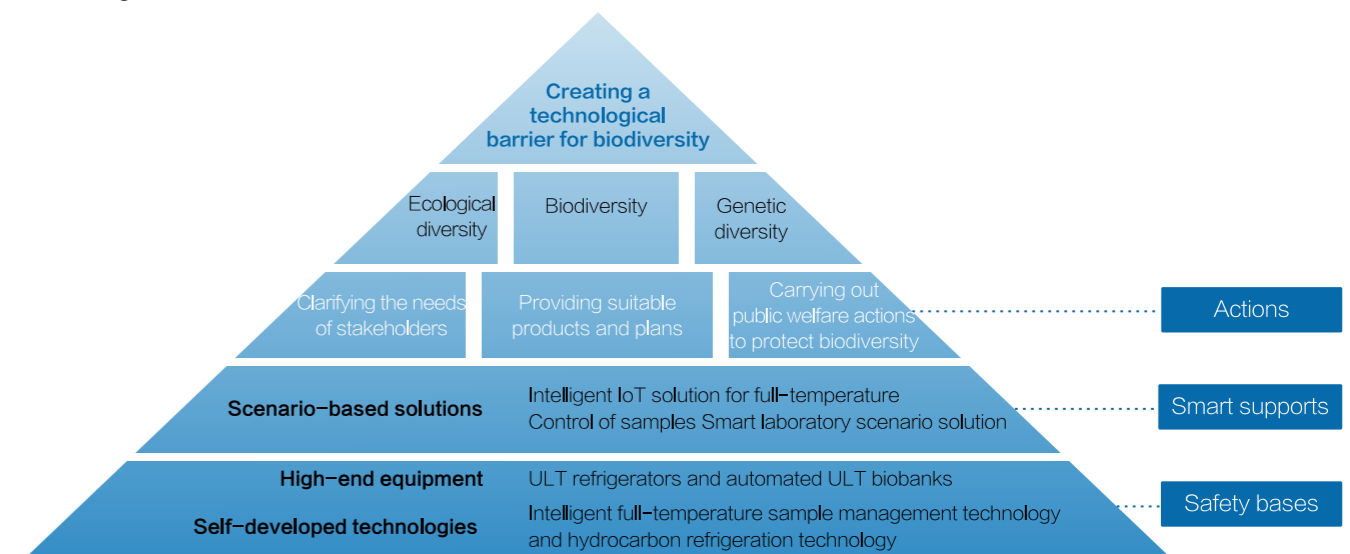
Creating a technological barrier for biodiversity

Ecological diversity

Biodiversity

Genetic diversity

Clarifying the needs of stakeholders

Providing suitable products and plans

Carrying out public welfare actions to protect biodiversity

Actions

Scenario–based solutions

Intelligent IoT solution for full–temperature Control of samples Smart laboratory scenario solution

Smart supports

High–end equipment

ULT refrigerators and automated ULT biobanks

Self–developed technologies

Intelligent full–temperature sample management technology and hydrocarbon refrigeration technology

Safety bases